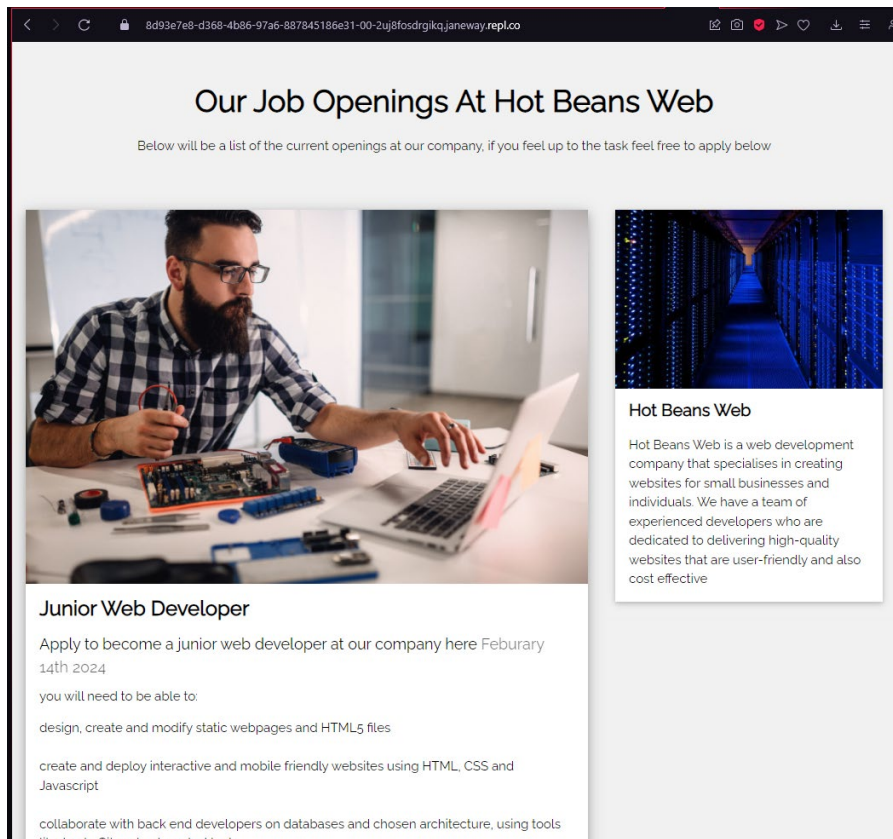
8d93e7e8-d368-4b86-97a6-887845186e31-00-2uj8fosdrgikq.janeway.repl.co

Our Job Openings At Hot Beans Web

Below will be a list of the current openings at our company, if you feel up to the task feel free to apply below

Hot Beans Web

Hot Beans Web is a web development company that specialises in creating websites for small businesses and individuals. We have a team of experienced developers who are dedicated to delivering high-quality websites that are user-friendly and also cost effective

Junior Web Developer

Apply to become a junior web developer at our company here Feburary 14th 2024

you will need to be able to:

design, create and modify static webpages and HTML5 files

create and deploy interactive and mobile friendly websites using HTML, CSS and Javascript

collaborate with back end developers on databases and chosen architecture, using tools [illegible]